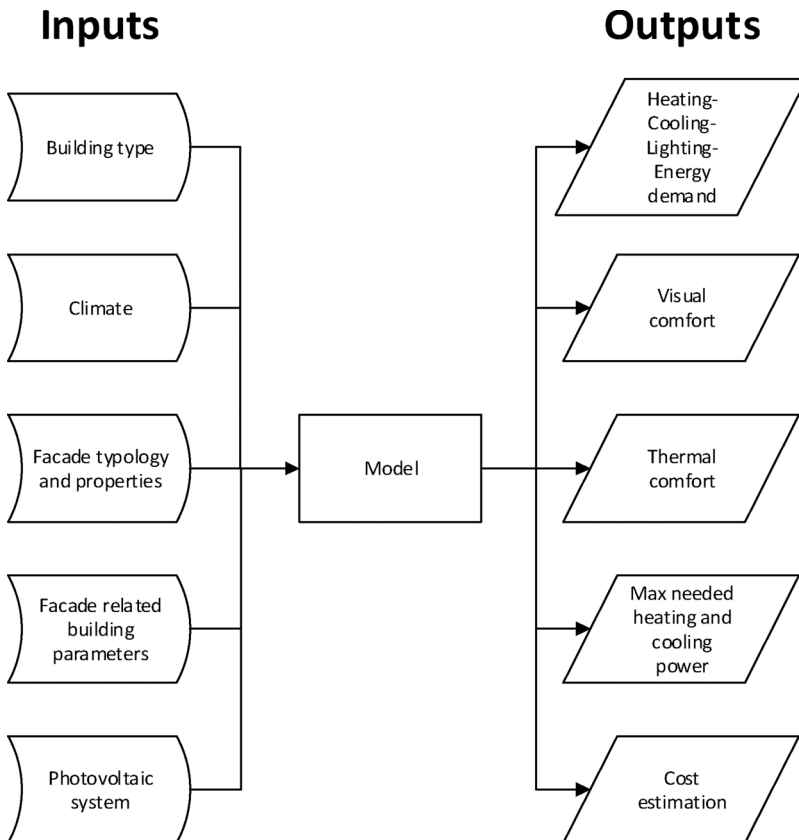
Inputs

Outputs

Building type

Climate

Facade typology and properties

Facade related building parameters

Photovoltaic system

Model

Heating-Cooling-Lighting-Energy demand

Visual comfort

Thermal comfort

Max needed heating and cooling power

Cost estimation